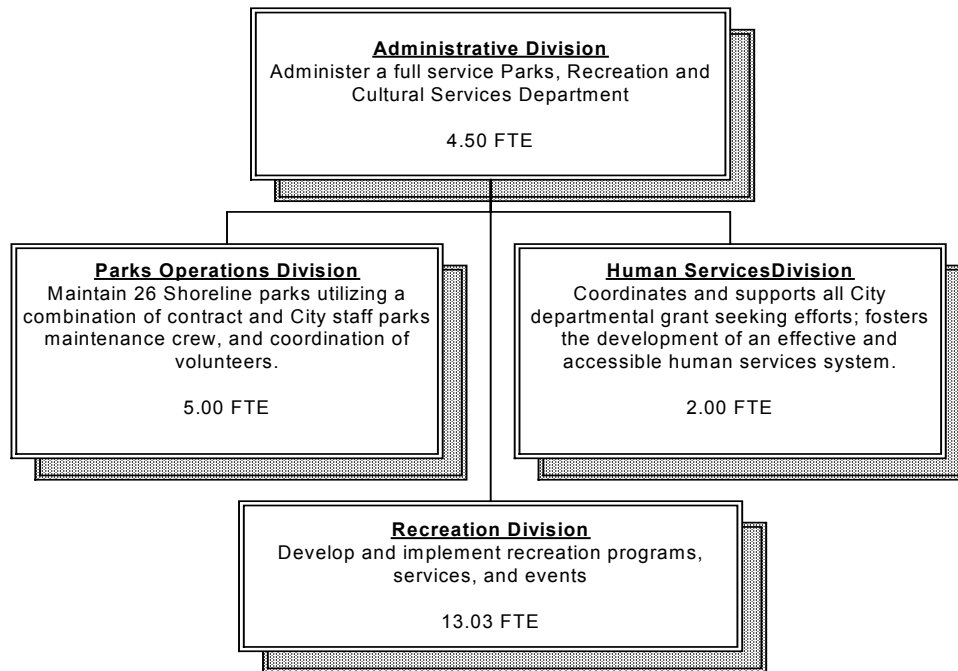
Administrative Division
Administer a full service Parks, Recreation and Cultural Services Department

4.50 FTE

Parks Operations Division
Maintain 26 Shoreline parks utilizing a combination of contract and City staff parks maintenance crew, and coordination of volunteers.

5.00 FTE

Human ServicesDivision
Coordinates and supports all City departmental grant seeking efforts; fosters the development of an effective and accessible human services system.

2.00 FTE

Recreation Division
Develop and implement recreation programs, services, and events

13.03 FTE